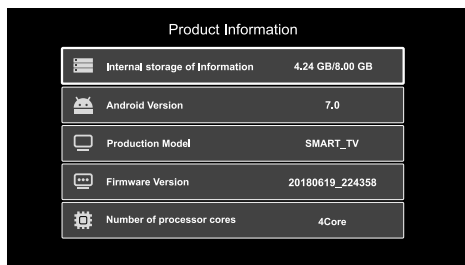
Product Information

| | |
|---|---|
| Internal storage of Information | 4.24 GB/8.00 GB |
| Android Version | 7.0 |
| Production Model | SMART_TV |
| Firmware Version | 20180619_224358 |
| Number of processor cores | 4Core |